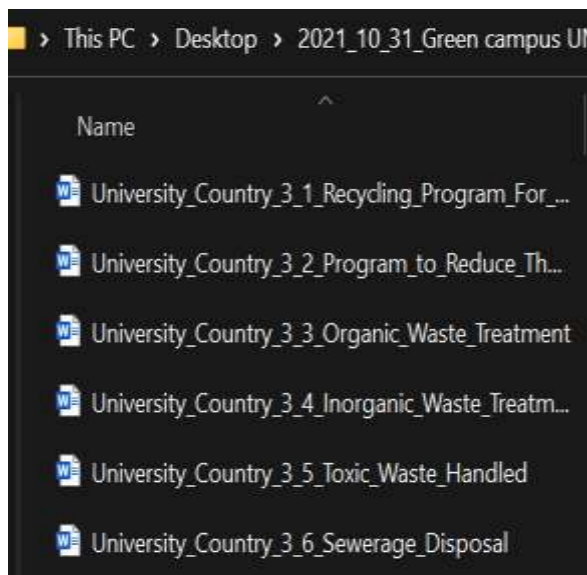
› This PC › Desktop › 2021_10_31_Green campus UI

Name

University_Country_3_1_Recycling_Program_For_...

University_Country_3_2_Program_to_Reduce_Th...

University_Country_3_3_Organic_Waste_Treatment

University_Country_3_4_Inorganic_Waste_Treatm...

University_Country_3_5_Toxic_Waste_Handled

University_Country_3_6_Sewerage_Disposal